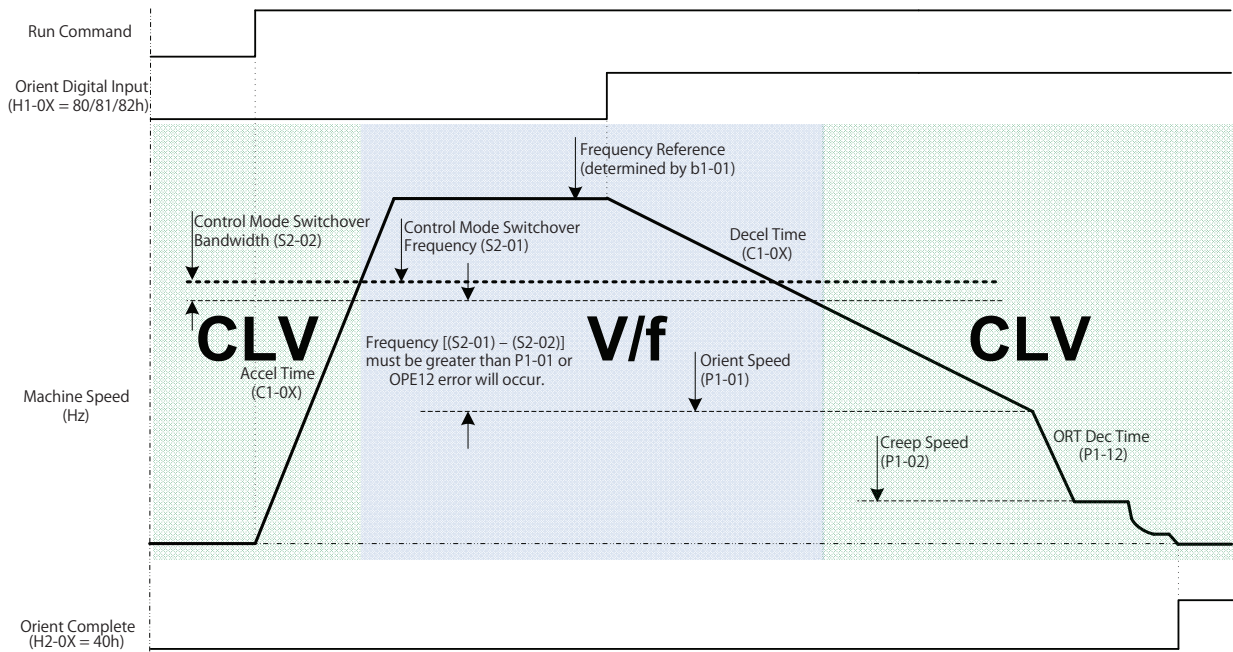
Run Command

Orient Digital Input (H1-0X = 80/81/82h)

Frequency Reference (determined by b1-01)

Control Mode Switchover Bandwidth (S2-02)

Control Mode Switchover Frequency (S2-01)

Decel Time (C1-0X)

CLV

V/f

CLV

Frequency [(S2-01) – (S2-02)] must be greater than P1-01 or OPE12 error will occur.

Accel Time (C1-0X)

Orient Speed (P1-01)

Machine Speed (Hz)

Creep Speed (P1-02)

ORT Dec Time (P1-12)

Orient Complete (H2-0X = 40h)